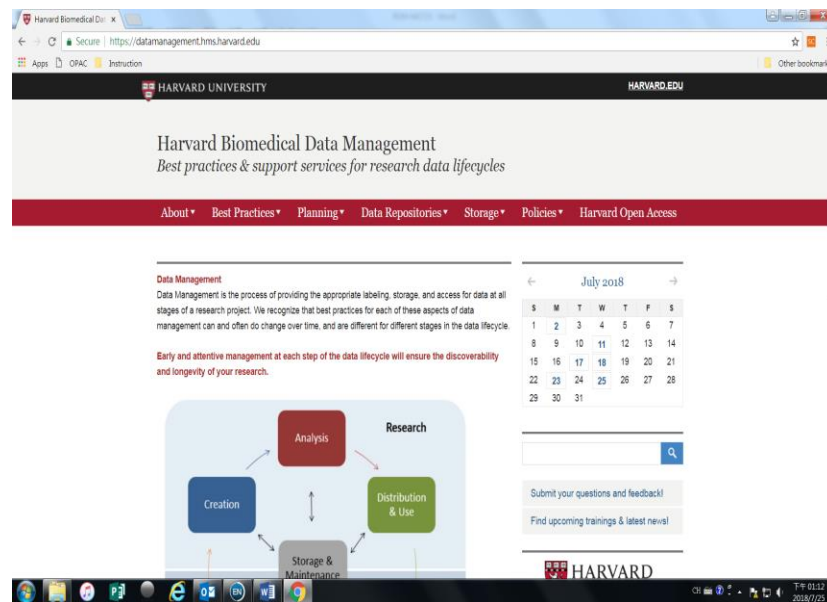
Harvard Biomedical Dat ×

Secure | https://datamanagement.hms.harvard.edu

Apps OPAC Instruction

Other bookmark

HARVARD UNIVERSITY

HARVARD.EDU

Harvard Biomedical Data Management

Best practices & support services for research data lifecycles

About▾ Best Practices▾ Planning▾ Data Repositories▾ Storage▾ Policies▾ Harvard Open Access

Data Management

Data Management is the process of providing the appropriate labeling, storage, and access for data at all stages of a research project. We recognize that best practices for each of these aspects of data management can and often do change over time, and are different for different stages in the data lifecycle.

Early and attentive management at each step of the data lifecycle will ensure the discoverability and longevity of your research.

Research

Analysis

Creation

Distribution & Use

Storage & Maintenance

← July 2018 →

| S | M | T | W | T | F | S |
|---|---|---|---|---|---|---|
| 1 | 2 | 3 | 4 | 5 | 6 | 7 |
| 8 | 9 | 10 | 11 | 12 | 13 | 14 |
| 15 | 16 | 17 | 18 | 19 | 20 | 21 |
| 22 | 23 | 24 | 25 | 26 | 27 | 28 |
| 29 | 30 | 31 | | | | |

Submit your questions and feedback!

Find upcoming trainings & latest news!

HARVARD

下午 01:12
2018/7/25